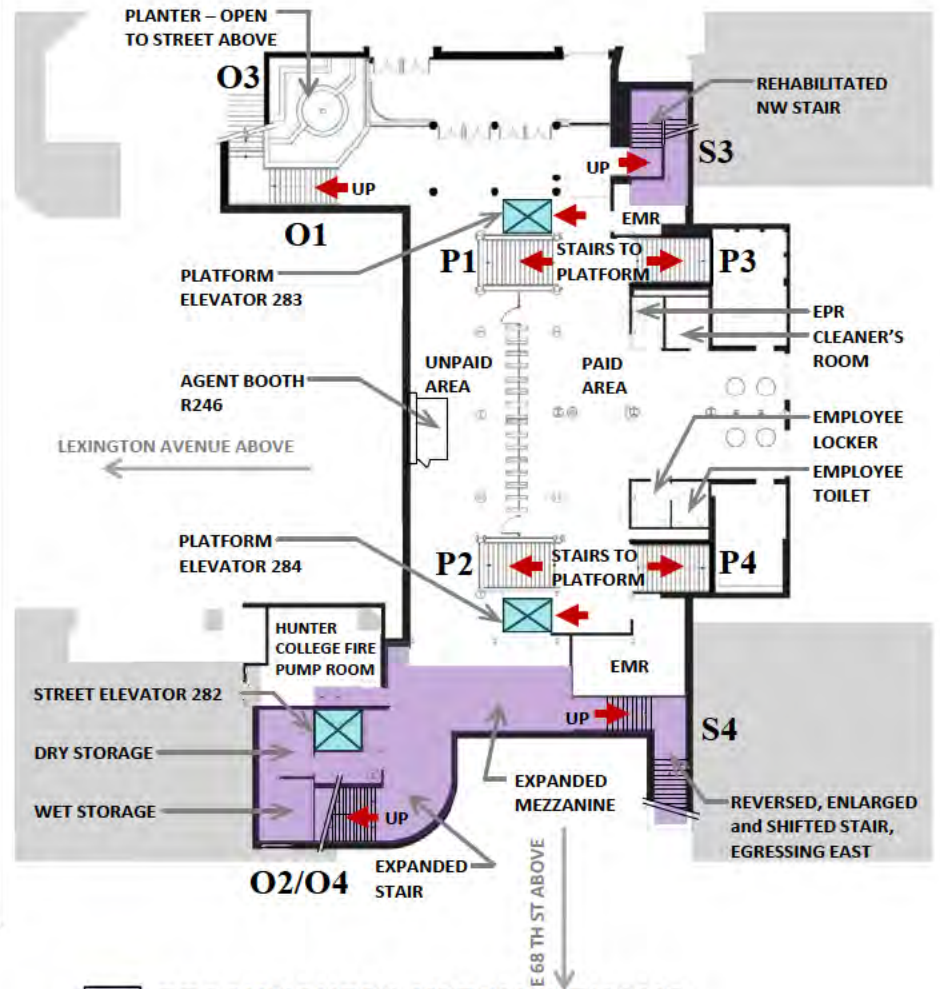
PLANTER – OPEN TO STREET ABOVE

O3

UP

O1

REHABILITATED NW STAIR

UP

S3

EMR

PLATFORM ELEVATOR 283

P1

STAIRS TO PLATFORM

P3

EPR

CLEANER'S ROOM

UNPAID AREA

PAID AREA

AGENT BOOTH R246

LEXINGTON AVENUE ABOVE

EMPLOYEE LOCKER

EMPLOYEE TOILET

PLATFORM ELEVATOR 284

P2

STAIRS TO PLATFORM

P4

HUNTER COLLEGE FIRE PUMP ROOM

EMR

STREET ELEVATOR 282

UP

S4

DRY STORAGE

EXPANDED MEZZANINE

WET STORAGE

UP

REVERSED, ENLARGED and SHIFTED STAIR, EGRESSING EAST

O2/O4

EXPANDED STAIR

E 68 TH ST ABOVE

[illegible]